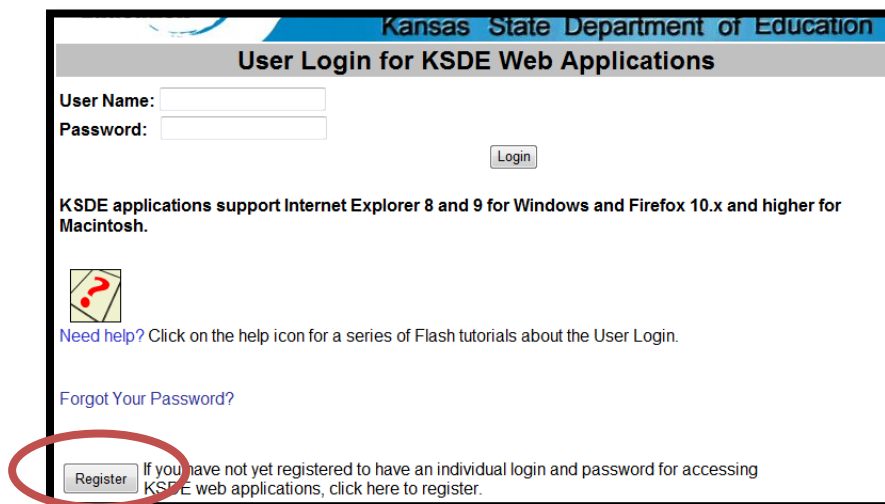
Kansas State Department of Education

User Login for KSDE Web Applications

User Name:

Password:

Login

KSDE applications support Internet Explorer 8 and 9 for Windows and Firefox 10.x and higher for Macintosh.

Need help? Click on the help icon for a series of Flash tutorials about the User Login.

Forgot Your Password?

Register If you have not yet registered to have an individual login and password for accessing KSDE web applications, click here to register.